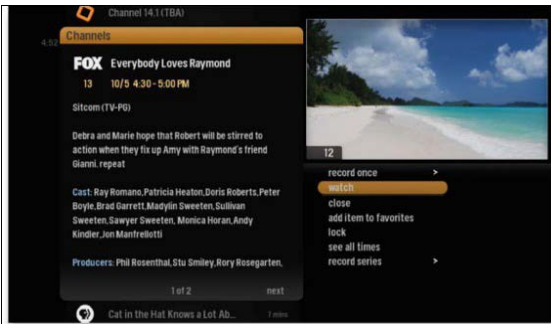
Channel 14.1 (TBA)

4:52

Channels

FOX Everybody Loves Raymond

13 10/5 4:30 - 5:00 PM

Sitcom (TV-PG)

Debra and Marie hope that Robert will be stirred to action when they fix up Amy with Raymond's friend Gianni. repeat

Cast: Ray Romano,Patricia Heaton,Doris Roberts,Peter Boyle,Brad Garrett,Madylin Sweeten,Sullivan Sweeten,Sawyer Sweeten, Monica Horan,Andy Kindler,Jon Manfrellotti

Producers: Phil Rosenthal,Stu Smiley,Rory Rosegarten,

1 of 2 next

Cat in the Hat Knows a Lot Ab...

2 mins

12

record once >

watch

close

add item to favorites

lock

see all times

record series >